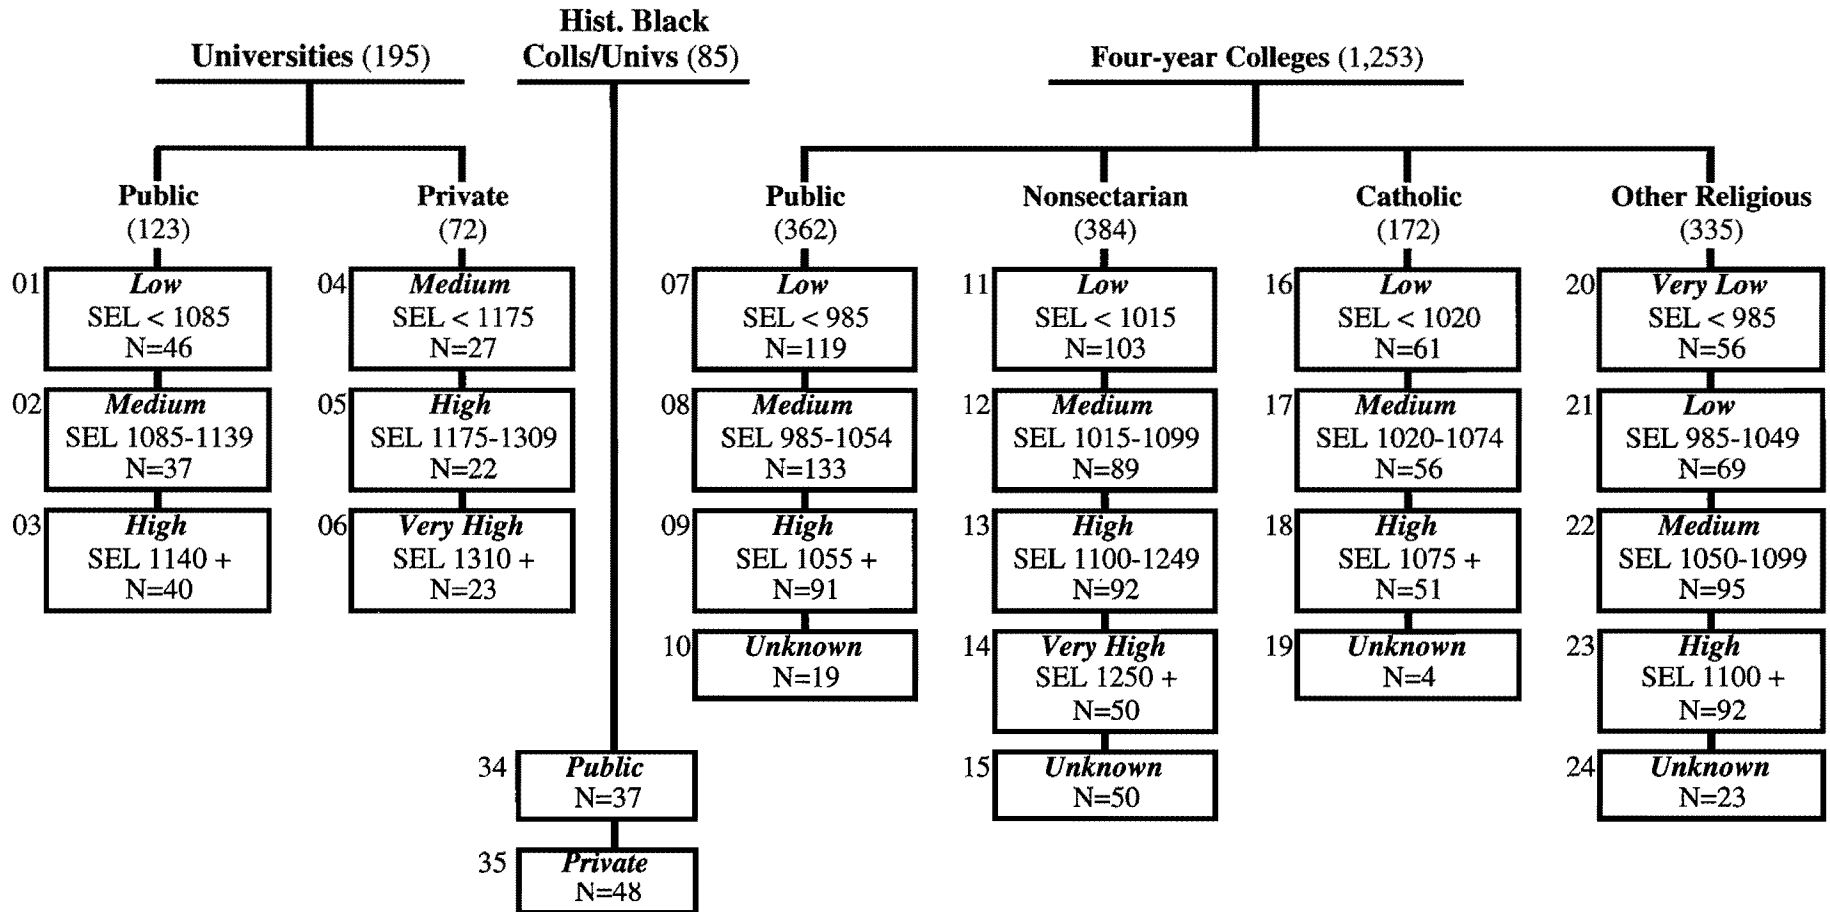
Universities (195)

Hist. Black Colls/Univs (85)

Four-year Colleges (1,253)

Public (123)

Private (72)

Public (362)

Nonsectarian (384)

Catholic (172)

Other Religious (335)

01 Low SEL < 1085 N=46

02 Medium SEL 1085-1139 N=37

03 High SEL 1140 + N=40

04 Medium SEL < 1175 N=27

05 High SEL 1175-1309 N=22

06 Very High SEL 1310 + N=23

07 Low SEL < 985 N=119

08 Medium SEL 985-1054 N=133

09 High SEL 1055 + N=91

10 Unknown N=19

11 Low SEL < 1015 N=103

12 Medium SEL 1015-1099 N=89

13 High SEL 1100-1249 N=92

14 Very High SEL 1250 + N=50

15 Unknown N=50

16 Low SEL < 1020 N=61

17 Medium SEL 1020-1074 N=56

18 High SEL 1075 + N=51

19 Unknown N=4

20 Very Low SEL < 985 N=56

21 Low SEL 985-1049 N=69

22 Medium SEL 1050-1099 N=95

23 High SEL 1100 + N=92

24 Unknown N=23

34 Public N=37

35 Private N=48